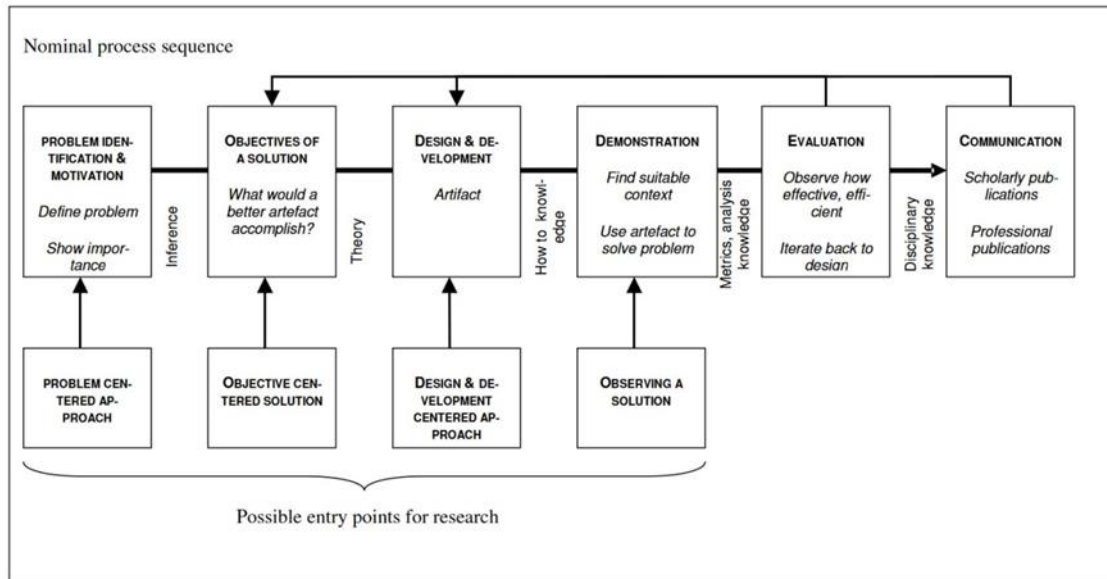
Nominal process sequence

PROBLEM IDENTIFICATION & MOTIVATION

Define problem

Show importance

Inference

OBJECTIVES OF A SOLUTION

What would a better artefact accomplish?

Theory

DESIGN & DEVELOPMENT

Artifact

How to knowledge

DEMONSTRATION

Find suitable context

Use artefact to solve problem

Metrics, analysis knowledge

EVALUATION

Observe how effective, efficient

Iterate back to design

Disciplinary knowledge

COMMUNICATION

Scholarly publications

Professional publications

PROBLEM CENTERED APPROACH

OBJECTIVE CENTERED SOLUTION

DESIGN & DEVELOPMENT CENTERED APPROACH

OBSERVING A SOLUTION

Possible entry points for research